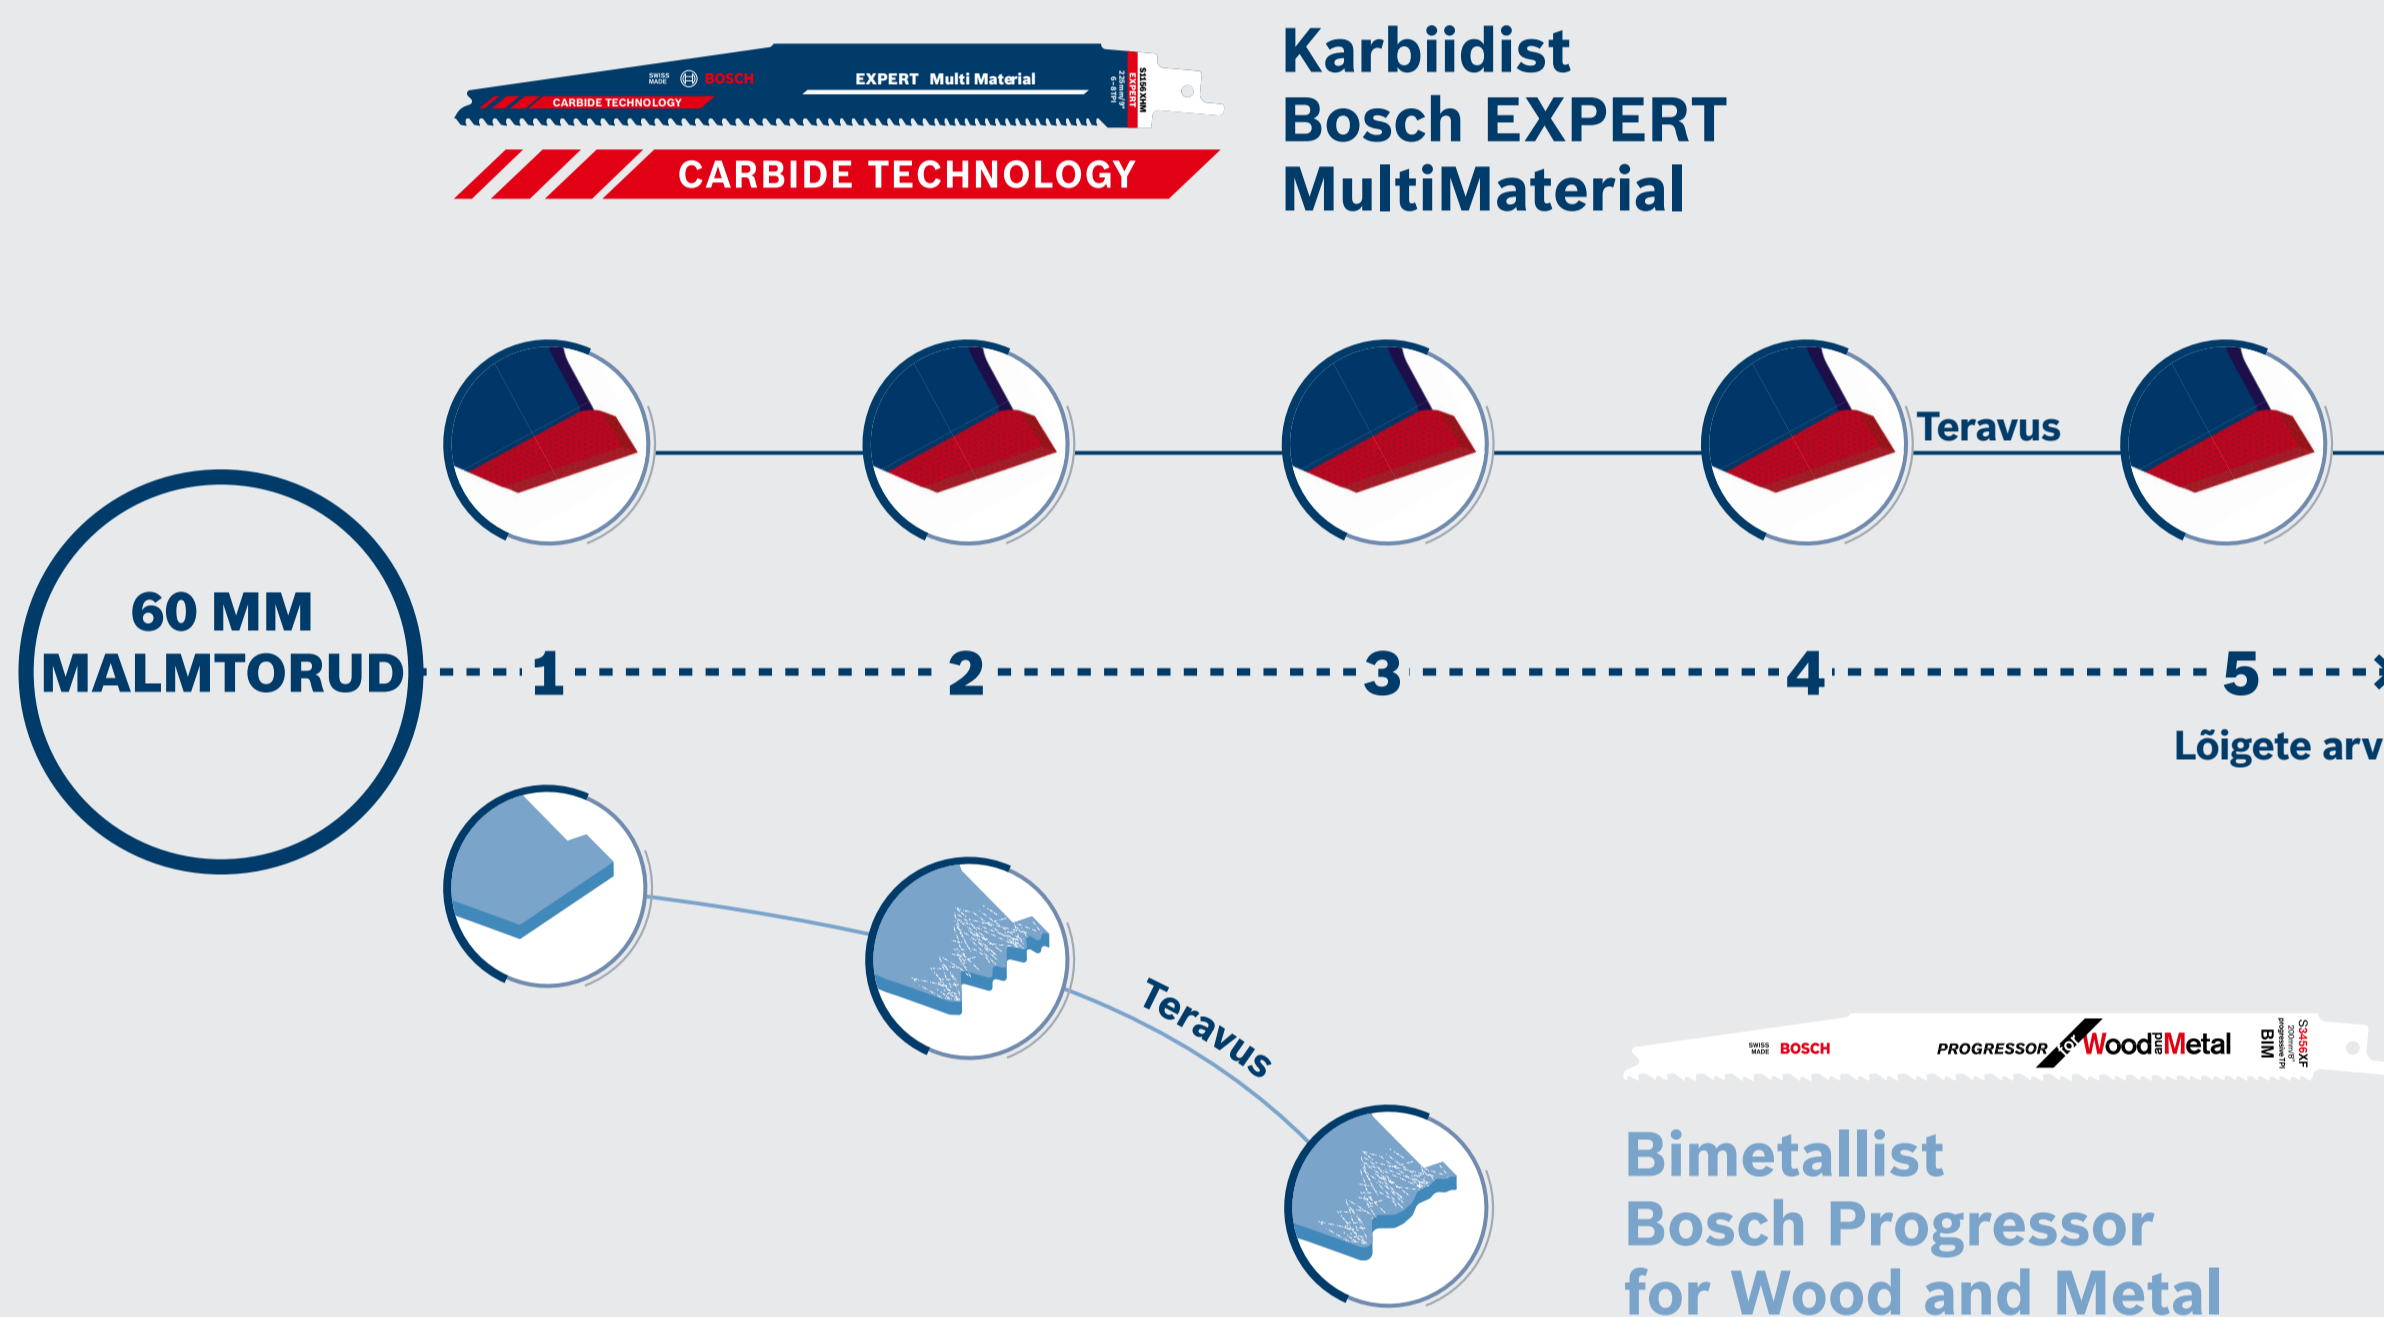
SWISS MADE BOSCH EXPERT Multi Material
CARBIDE TECHNOLOGY
S1156XHM EXPERT
CARBIDE TECHNOLOGY

Karbiidist
Bosch EXPERT
MultiMaterial

Teravus

60 MM
MALTORUD

1 2 3 4 5

Lõigete arv

Teravus

SWISS MADE BOSCH PROGRESSOR for Wood and Metal BIM S3456XF

Bimetallist
Bosch Progressor
for Wood and Metal